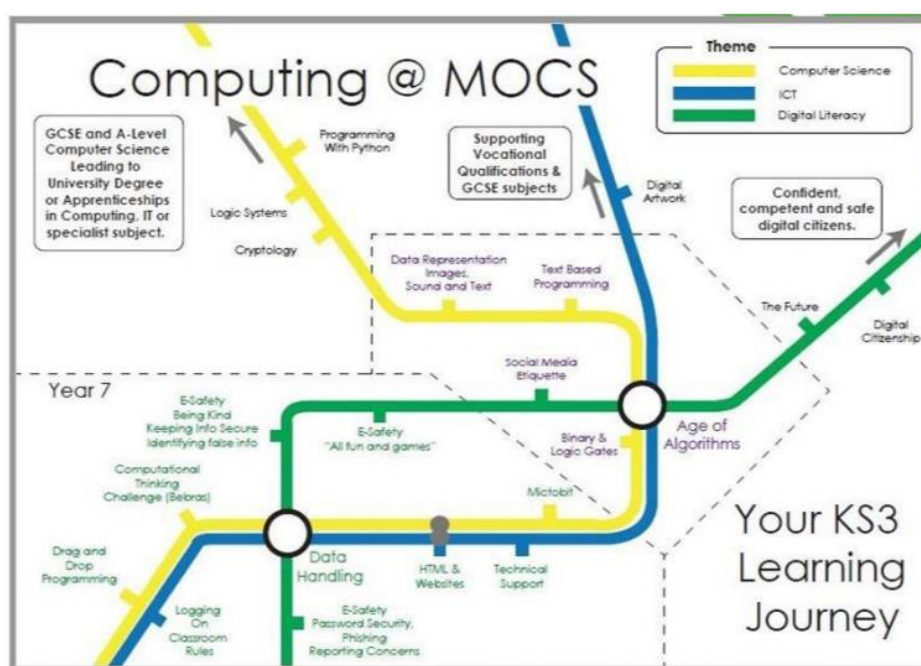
Computing @ MOCS

Theme
Computer Science
ICT
Digital Literacy

GCSE and A-Level Computer Science Leading to University Degree or Apprenticeships in Computing, IT or specialist subject.

Programming With Python

Logic Systems

Cryptology

Supporting Vocational Qualifications & GCSE subjects

Digital Artwork

Confident, competent and safe digital citizens.

Data Representation Images, Sound and Text

Text Based Programming

The Future

Digital Citizenship

Social Media Etiquette

Year 7

E-Safety Being Kind Keeping Info Secure Identifying false info

E-Safety "All fun and games"

Binary & Logic Gates

Age of Algorithms

Computational Thinking Challenge (Bebras)

Microbit

Your KS3 Learning Journey

Drag and Drop Programming

Data Handling

HTML & Websites

Technical Support

Logging On Classroom Rules

E-Safety Password Security, Phishing Reporting Concerns